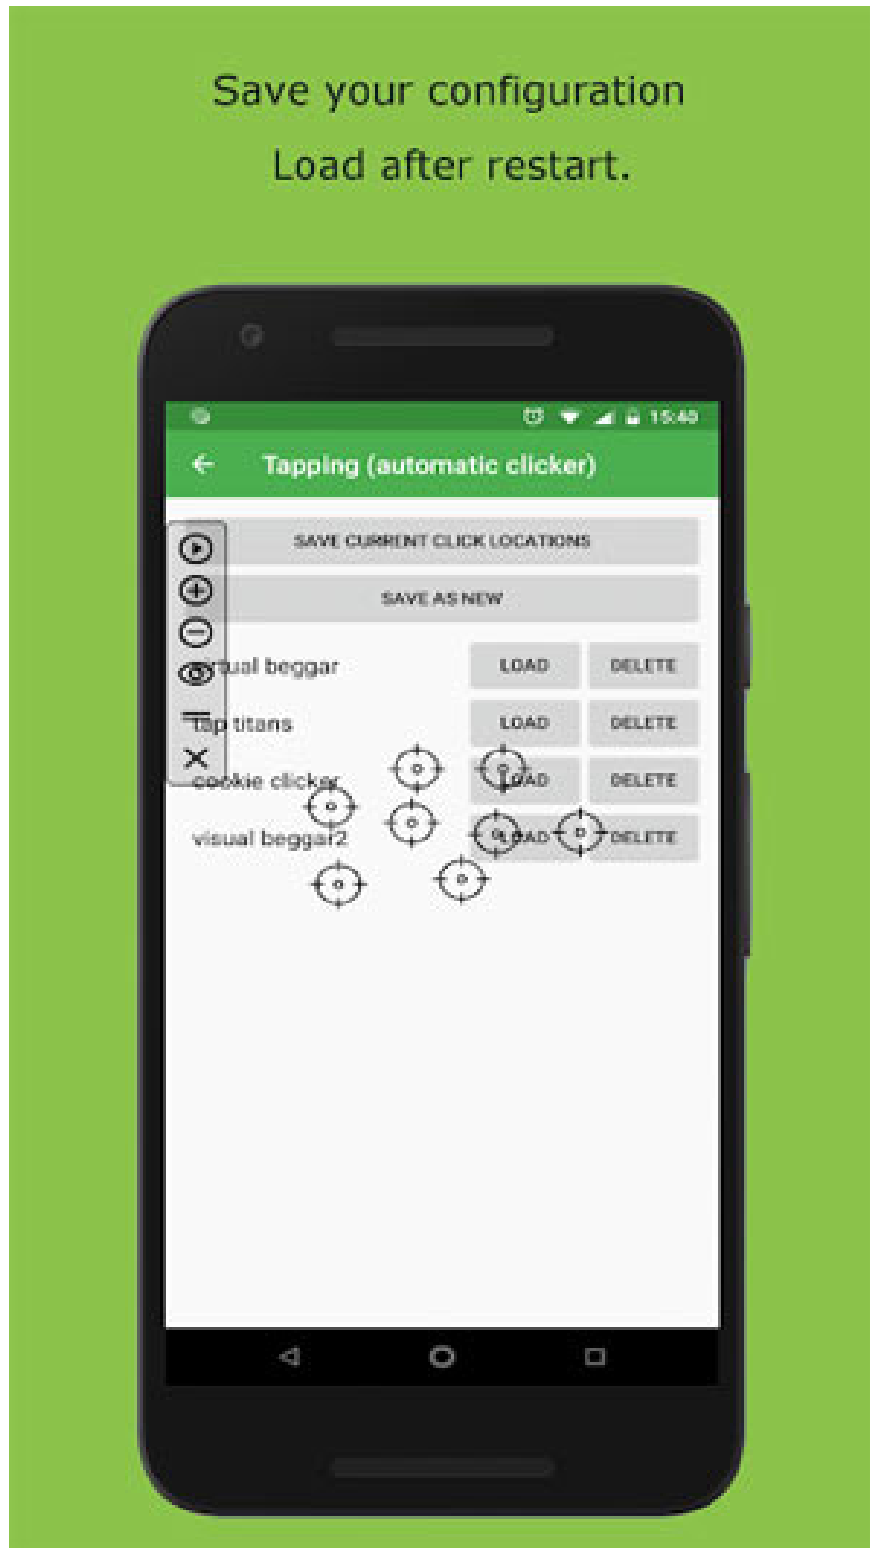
Save your configuration
Load after restart.

15:40

Tapping (automatic clicker)

SAVE CURRENT CLICK LOCATIONS

SAVE AS NEW

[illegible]rtual beggar LOAD DELETE

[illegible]p titans LOAD DELETE

cookie clicker LOAD DELETE

visual beggar2 LOAD DELETE